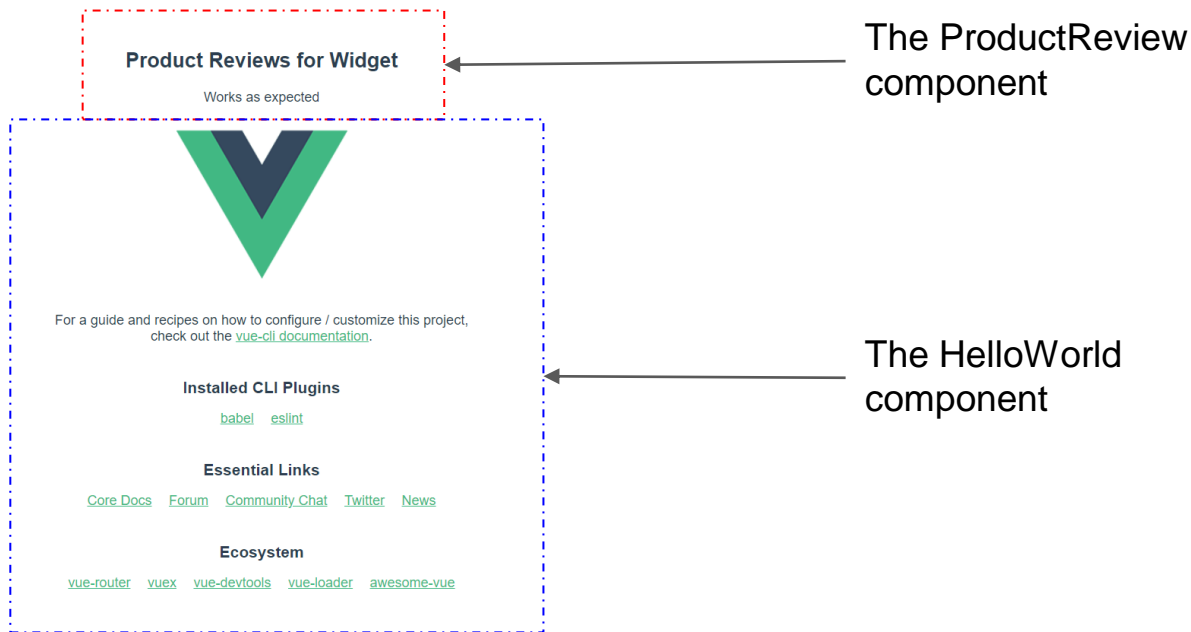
Product Reviews for Widget

Works as expected

The ProductReview component

For a guide and recipes on how to configure / customize this project, check out the vue-cli documentation.

The HelloWorld component

Installed CLI Plugins

babel eslint

Essential Links

Core Docs Forum Community Chat Twitter News

Ecosystem

vue-router vuex vue-devtools vue-loader awesome-vue